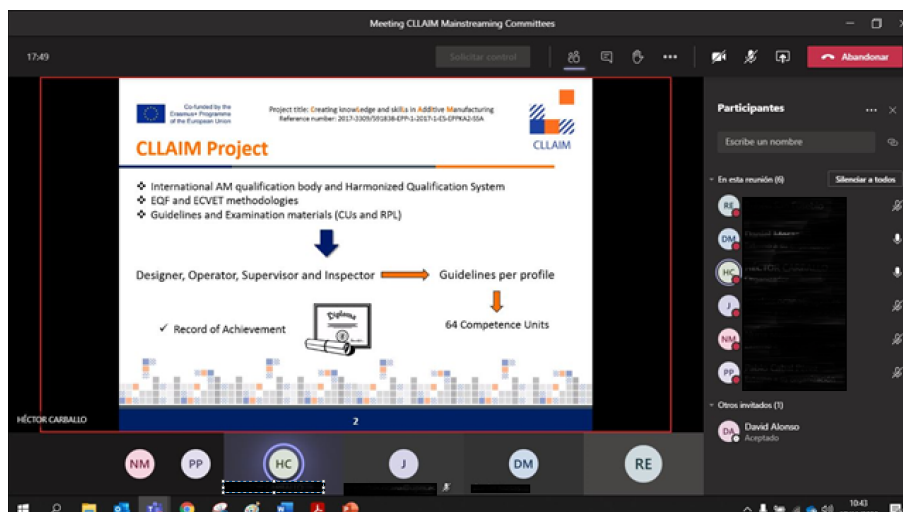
Meeting CLLAIM Mainstreaming Committees

17:49

Solicitar control

Abandonar

Co-funded by the Erasmus+ Programme of the European Union

Project title: Creating knowledge and skills in Additive Manufacturing
Reference number: 2017-3309/591838-EPP-1-2017-1-ES-EPPKA2-SSA

CLLAIM

CLLAIM Project

❖ International AM qualification body and Harmonized Qualification System
❖ EQF and ECVET methodologies
❖ Guidelines and Examination materials (CUs and RPL)

Designer, Operator, Supervisor and Inspector → Guidelines per profile

✓ Record of Achievement

Diploma

64 Competence Units

2

HÉCTOR CARBALLO

Participantes

Escribe un nombre

En esta reunión (6)

Silenciar a todos

RE

DM

HC

J

NM

PP

Otros invitados (1)

DA

David Alonso

Aceptado

NM

PP

HC

J

DM

RE

10:43